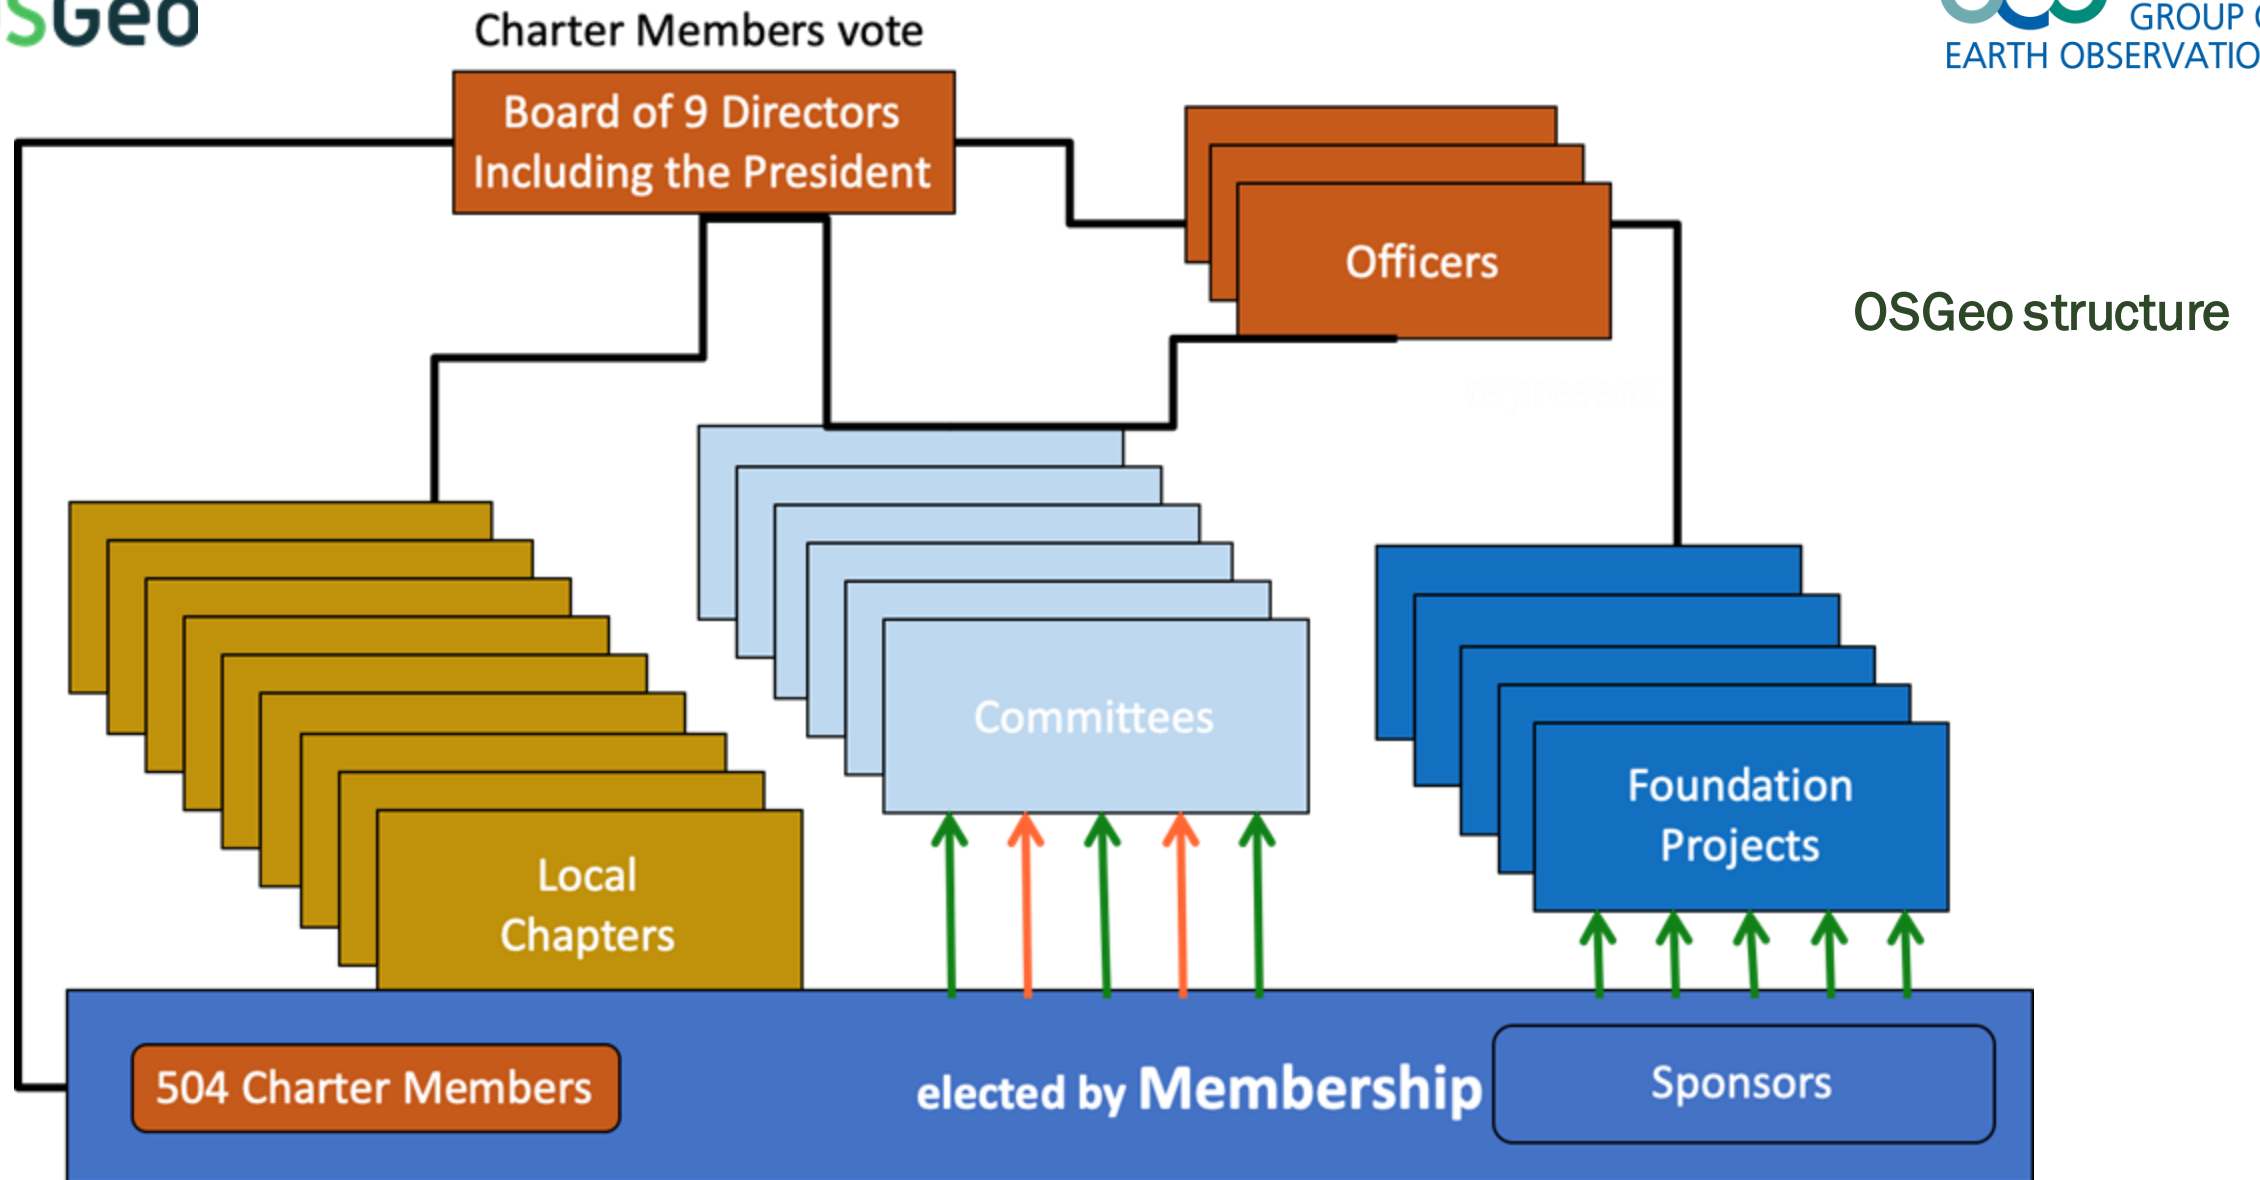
SGeo

Charter Members vote

Board of 9 Directors Including the President

GROUP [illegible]
EARTH OBSERVATIO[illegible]

Officers

OSGeo structure

Committees

Local Chapters

Foundation Projects

504 Charter Members

elected by Membership

Sponsors